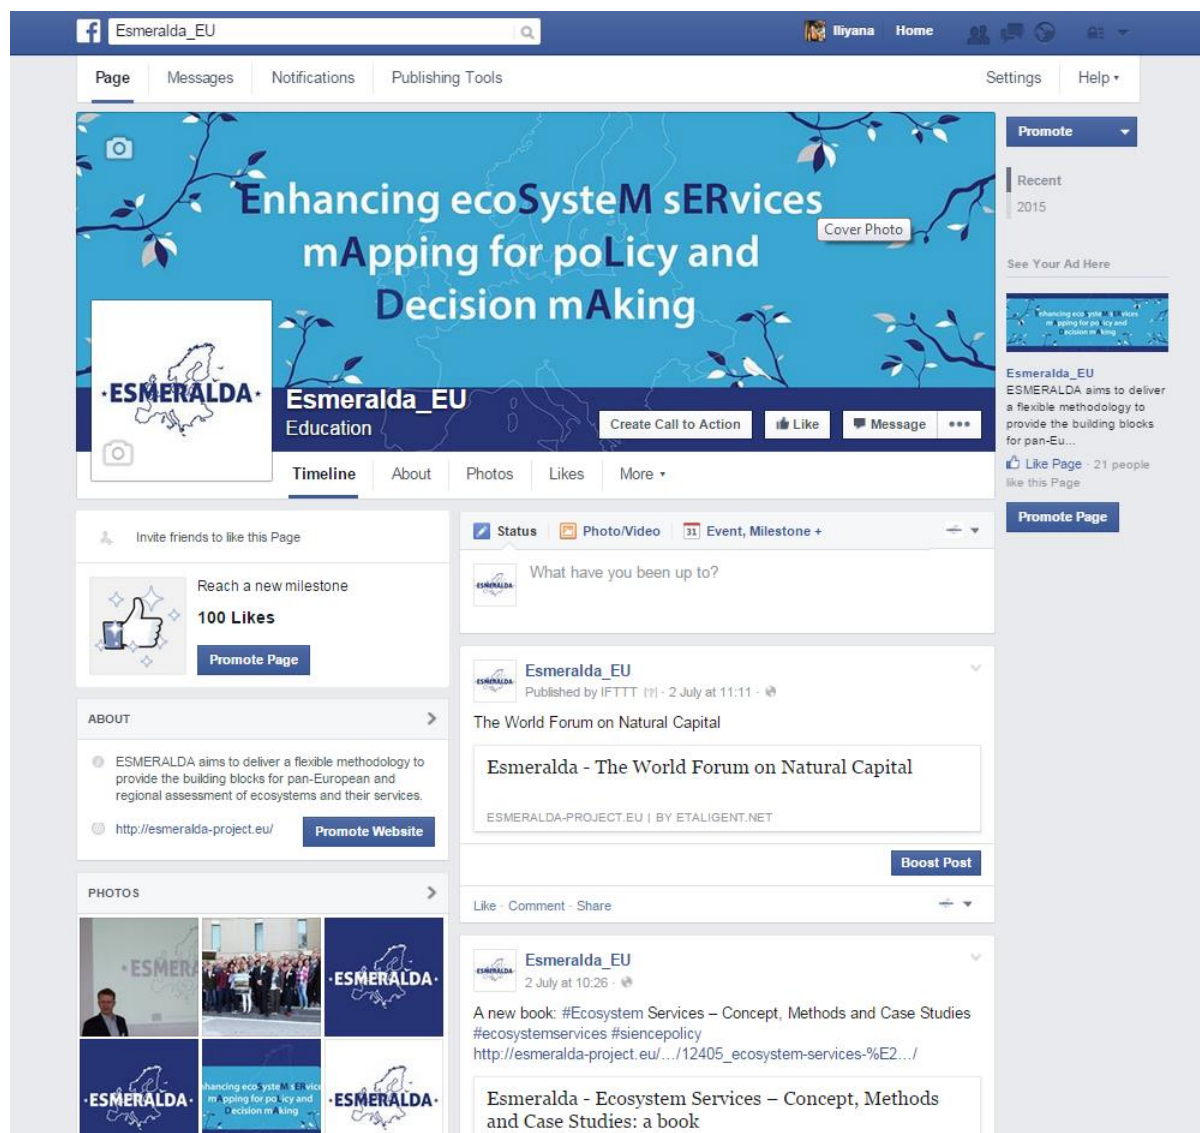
Esmeralda_EU
Iliyana Home

Page Messages Notifications Publishing Tools Settings Help

Enhancing ecoSysteM sERvices mApping for poLicy and Decision mAking

Cover Photo

·ESMERALDA·

Esmeralda_EU
Education

Create Call to Action Like Message •••

Timeline About Photos Likes More

Promote

Recent
2015

See Your Ad Here

Esmeralda_EU
ESMERALDA aims to deliver a flexible methodology to provide the building blocks for pan-Eu...

Like Page · 21 people like this Page

Promote Page

Invite friends to like this Page

Reach a new milestone
100 Likes
Promote Page

ABOUT

ESMERALDA aims to deliver a flexible methodology to provide the building blocks for pan-European and regional assessment of ecosystems and their services.

http://esmeralda-project.eu/ Promote Website

PHOTOS

Status Photo/Video Event, Milestone +

What have you been up to?

Esmeralda_EU
Published by IFTTT · 2 July at 11:11 ·

The World Forum on Natural Capital

Esmeralda - The World Forum on Natural Capital

ESMERALDA-PROJECT.EU | BY ETALIGENT.NET

Boost Post

Like · Comment · Share

Esmeralda_EU
2 July at 10:26 ·

A new book: #Ecosystem Services – Concept, Methods and Case Studies #ecosystemservices #siencepolicy
http://esmeralda-project.eu/…/12405_ecosystem-services-%E2…/

Esmeralda - Ecosystem Services – Concept, Methods and Case Studies: a book